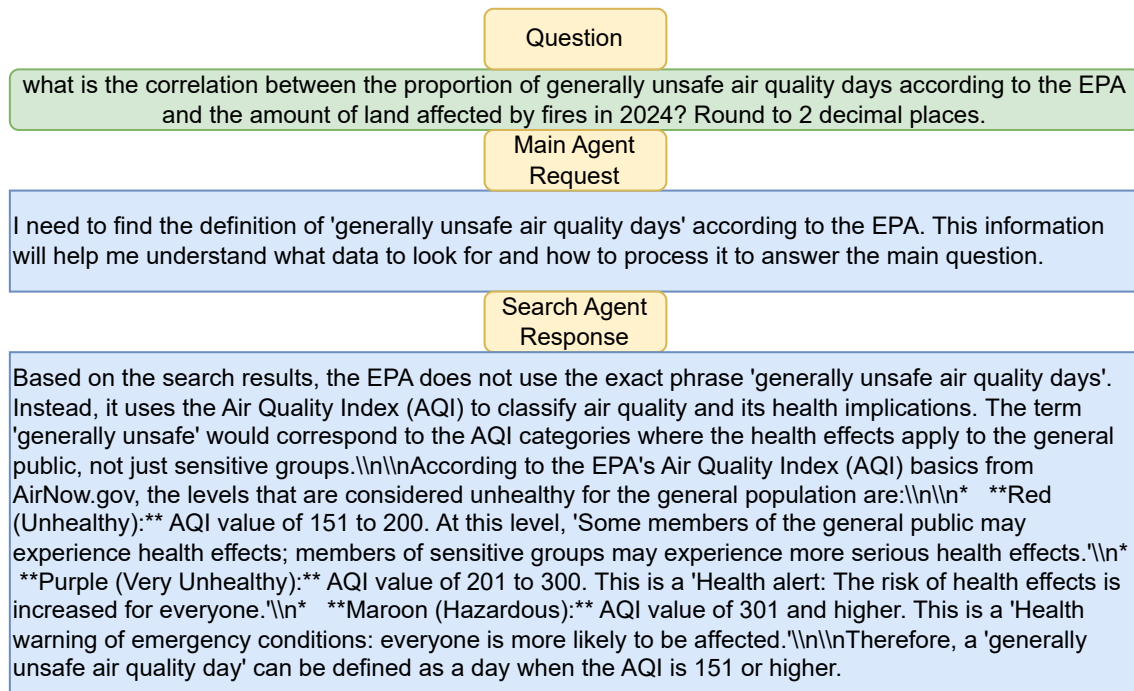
Question

what is the correlation between the proportion of generally unsafe air quality days according to the EPA and the amount of land affected by fires in 2024? Round to 2 decimal places.

Main Agent Request

I need to find the definition of 'generally unsafe air quality days' according to the EPA. This information will help me understand what data to look for and how to process it to answer the main question.

Search Agent Response

Based on the search results, the EPA does not use the exact phrase 'generally unsafe air quality days'. Instead, it uses the Air Quality Index (AQI) to classify air quality and its health implications. The term 'generally unsafe' would correspond to the AQI categories where the health effects apply to the general public, not just sensitive groups.\\n\\nAccording to the EPA's Air Quality Index (AQI) basics from AirNow.gov, the levels that are considered unhealthy for the general population are:\\n\\n* **Red (Unhealthy):** AQI value of 151 to 200. At this level, 'Some members of the general public may experience health effects; members of sensitive groups may experience more serious health effects.'\\n* **Purple (Very Unhealthy):** AQI value of 201 to 300. This is a 'Health alert: The risk of health effects is increased for everyone.'\\n* **Maroon (Hazardous):** AQI value of 301 and higher. This is a 'Health warning of emergency conditions: everyone is more likely to be affected.'\\n\\nTherefore, a 'generally unsafe air quality day' can be defined as a day when the AQI is 151 or higher.